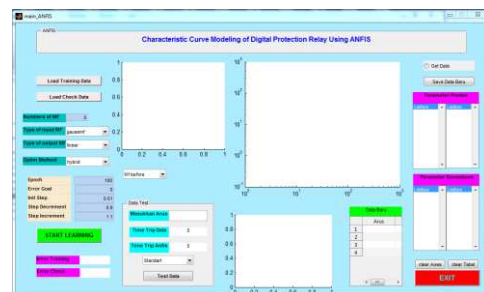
main_ANFIS

ANFIS

Characteristic Curve Modeling of Digital Protection Relay Using ANFIS

Load Training Data

Load Check Data

Numbers of MF 3

Type of input MF gaussmf

Type of output MF linear

Optim Method hybrid

| Epoch | 100 |
|---|---|
| Error Goal | 0 |
| Init Step | 0.01 |
| Step Decrement | 0.9 |
| Step Increment | 1.1 |

START LEARNING

Error Training

Error Check

0.8
0.6
0.4
0.2
0
0 0.2 0.4 0.6 0.8 1

Whiteface

$10^4$
$10^3$
$10^2$
$10^1$
$10^0$
$10^0$ $10^1$ $10^2$

Data Test
Masukkan Arus
Time Trip Data 0
Time Trip Anfis 0
Standart
Test Data

1
0.8
0.6
0.4
0.2
0

Data Baru
Arus
1
2
3
4

Get Data
Save Data Baru

Parameter Premise

Parameter Consequent

clear Axes
clear Tabel

EXIT